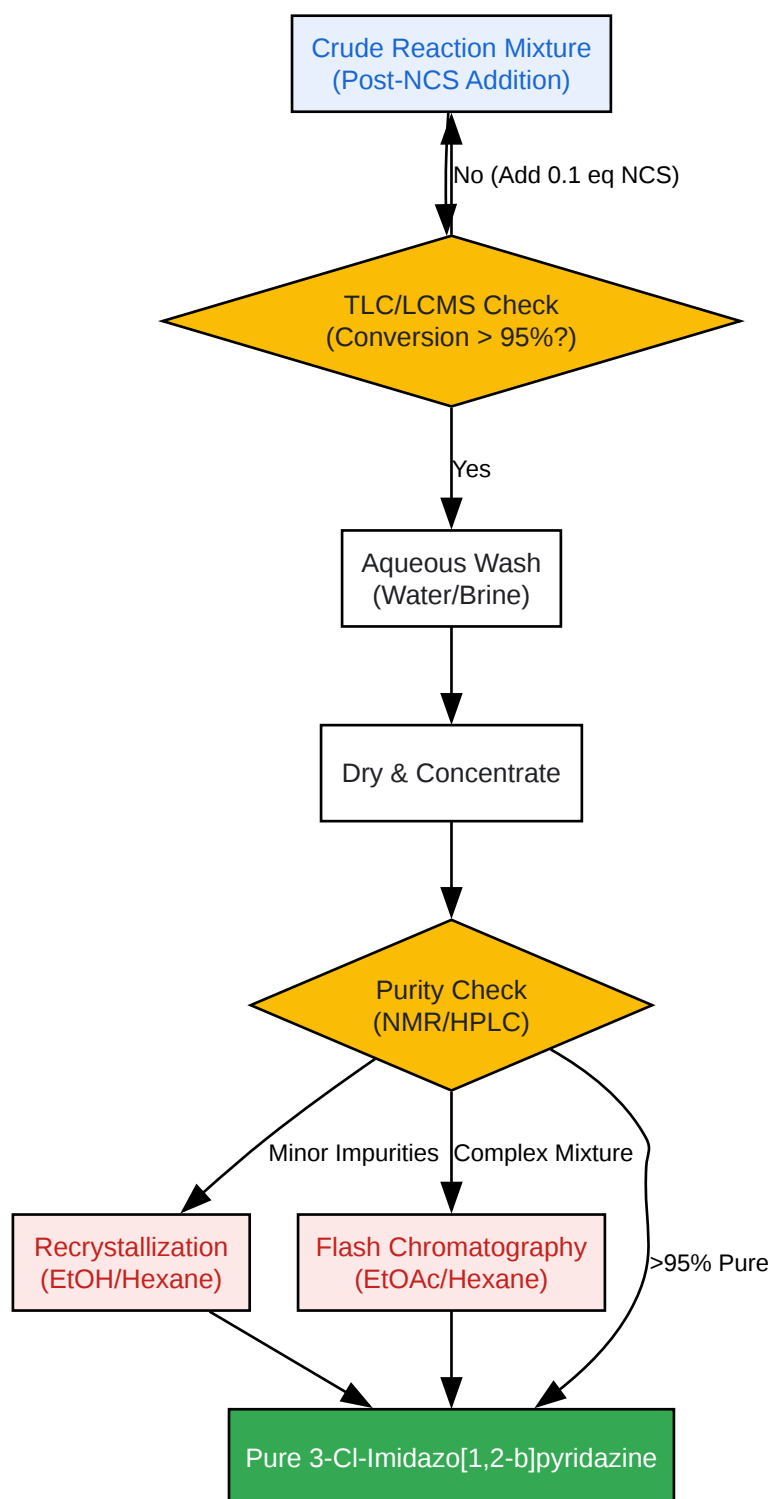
Crude Reaction Mixture
(Post-NCS Addition)

No (Add 0.1 eq NCS)

TLC/LCMS Check
(Conversion > 95%?)

Yes

Aqueous Wash
(Water/Brine)

Dry & Concentrate

Purity Check
(NMR/HPLC)

Minor Impurities

Complex Mixture

>95% Pure

Recrystallization
(EtOH/Hexane)

Flash Chromatography
(EtOAc/Hexane)

Pure 3-Cl-Imidazo[1,2-b]pyridazine